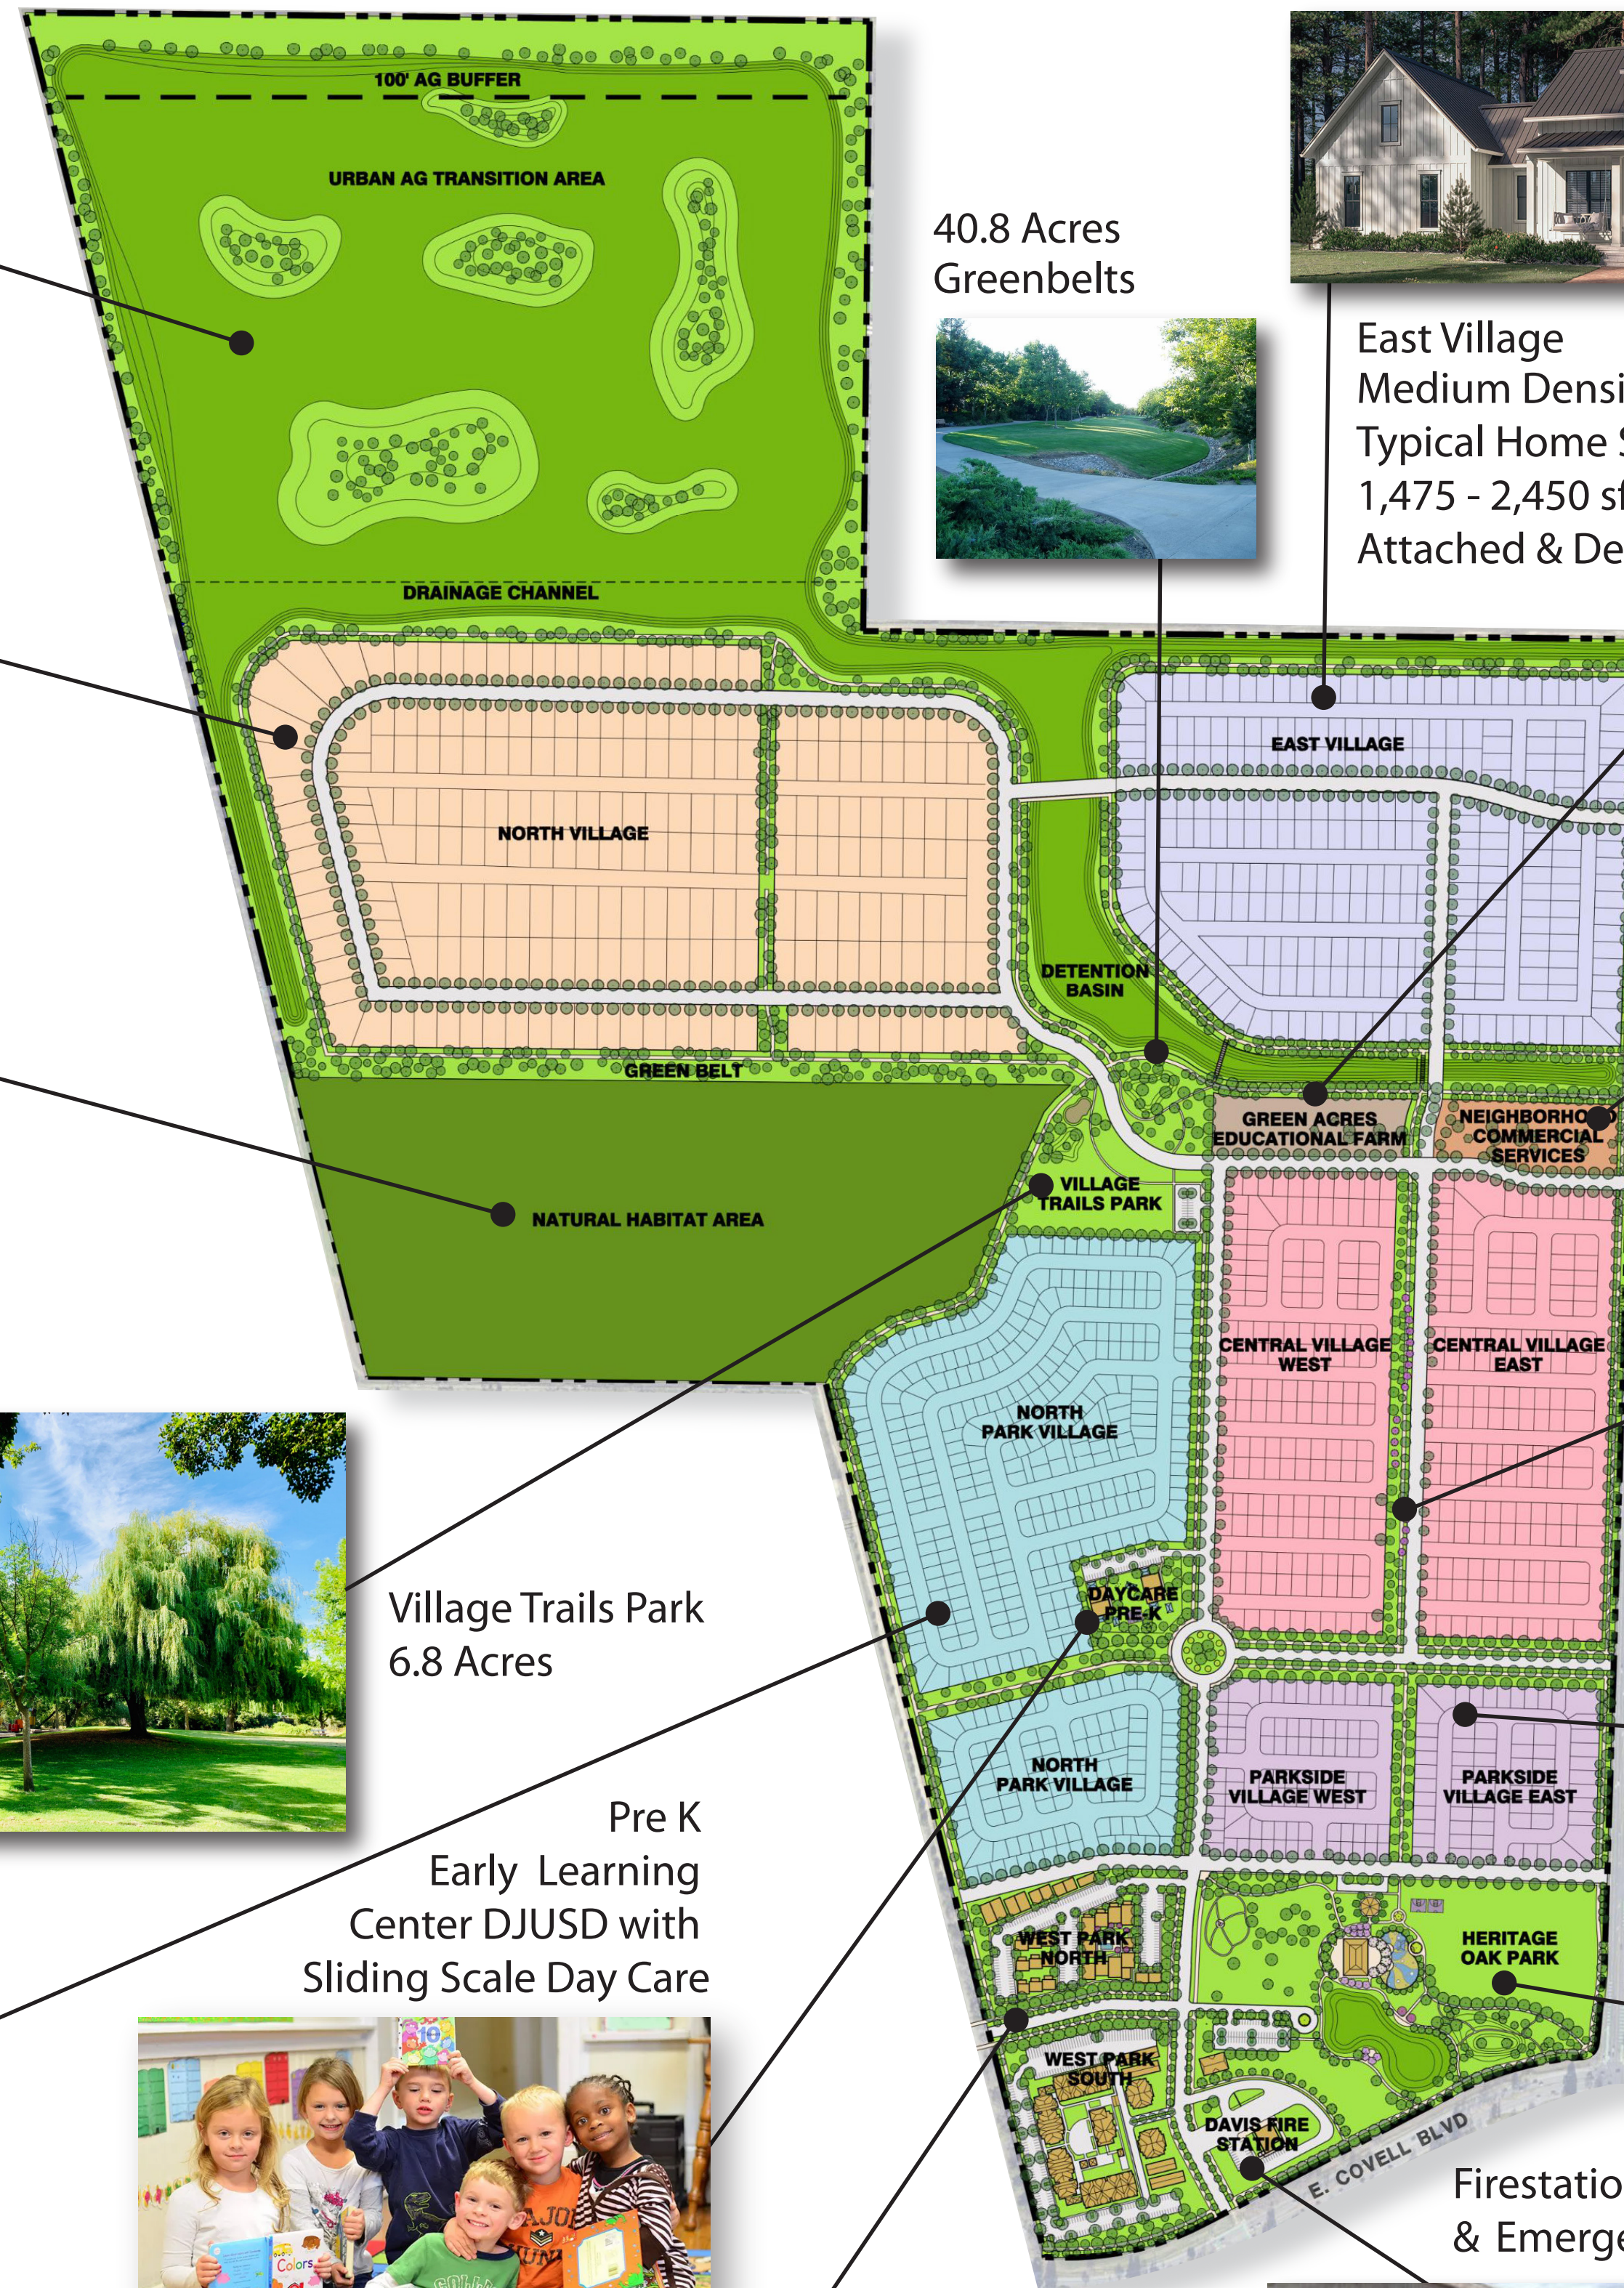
100' AG BUFFER

URBAN AG TRANSITION AREA

40.8 Acres
Greenbelts

East Village
Medium Densi
Typical Home S
1,475 - 2,450 sf
Attached & De

DRAINAGE CHANNEL

EAST VILLAGE

NORTH VILLAGE

DETENTION BASIN

GREEN BELT

GREEN ACRES EDUCATIONAL FARM

NEIGHBORHOOD COMMERCIAL SERVICES

VILLAGE TRAILS PARK

NATURAL HABITAT AREA

CENTRAL VILLAGE WEST

CENTRAL VILLAGE EAST

NORTH PARK VILLAGE

DAYCARE PRE-K

Village Trails Park
6.8 Acres

NORTH PARK VILLAGE

PARKSIDE VILLAGE WEST

PARKSIDE VILLAGE EAST

Pre K
Early Learning
Center DJUSD with
Sliding Scale Day Care

WEST PARK NORTH

HERITAGE OAK PARK

WEST PARK SOUTH

DAVIS FIRE STATION

E. COVELL BLVD

Firestatio
& Emerge